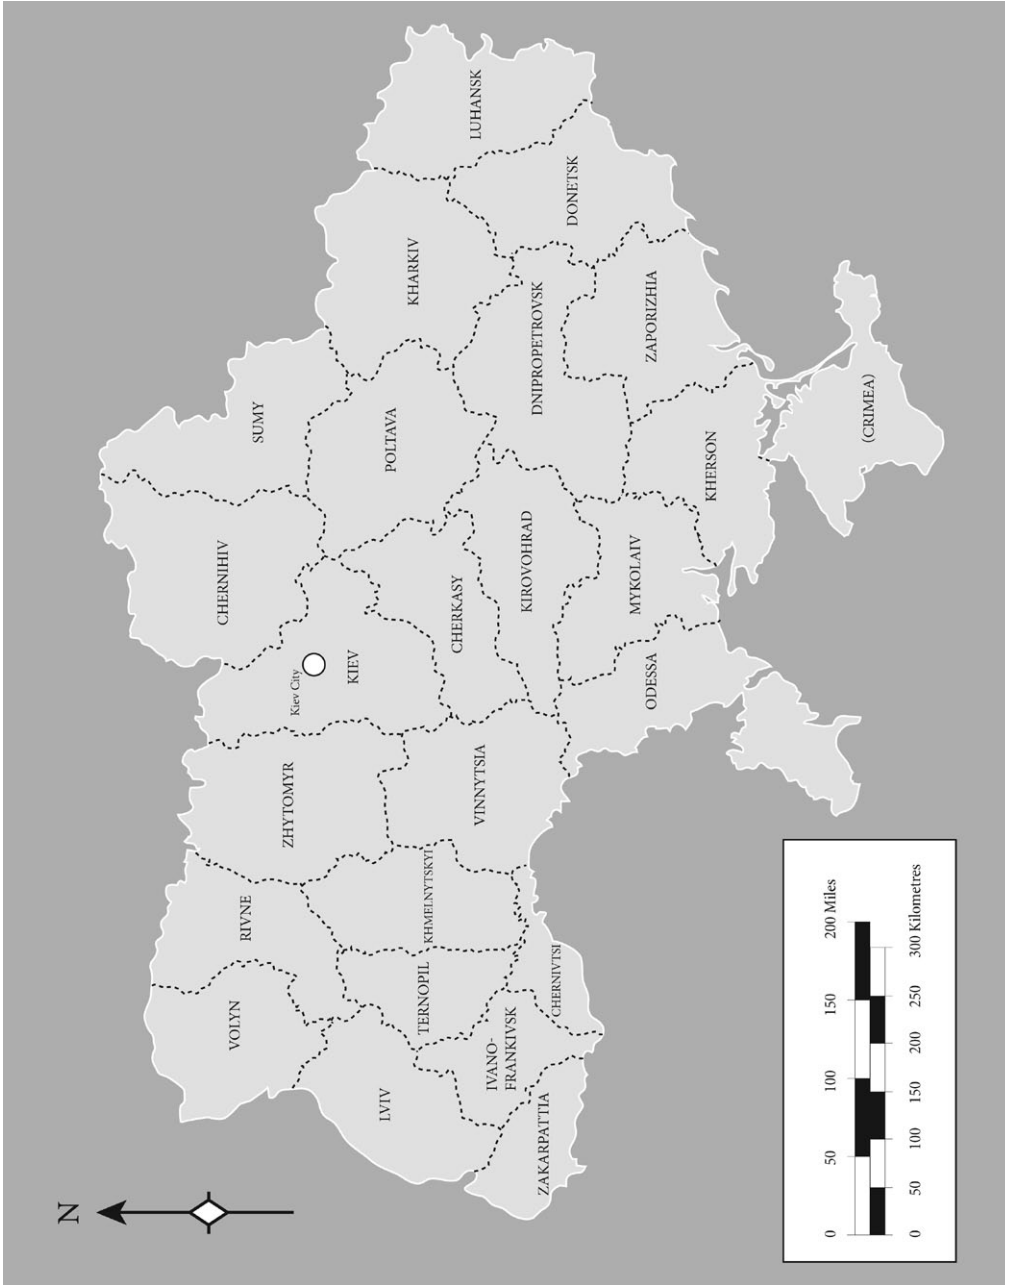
N

LUHANSK
DONETSK
KHARKIV
SUMY
ZAPORIZHIA
DNIPROPETROVSK
POLTAVA
(CRIMEA)
KHERSON
CHERNIHIV
KIROVOHRAD
MYKOLAIV
CHERKASY
Kiev City
KIEV
ODESSA
VINNYTSIA
ZHYTOMYR
KHMELNYTSKYI
RIVNE
CHERNIVTSI
TERNOPIL
VOLYN
IVANO-FRANKIVSK
LVIV
ZAKARPATTIA

0 50 100 150 200 Miles
0 50 100 150 200 250 300 Kilometres